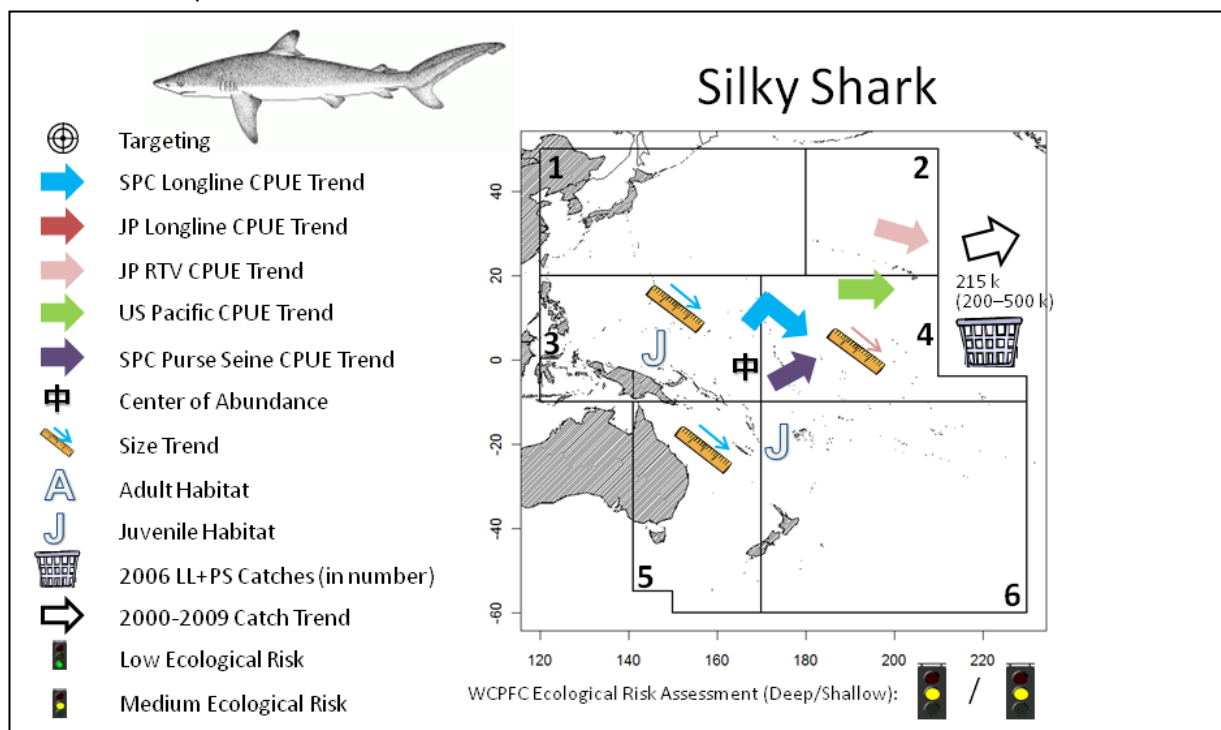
Silky Shark

Targeting
SPC Longline CPUE Trend
JP Longline CPUE Trend
JP RTV CPUE Trend
US Pacific CPUE Trend
SPC Purse Seine CPUE Trend
中 Center of Abundance
Size Trend
A Adult Habitat
J Juvenile Habitat
2006 LL+PS Catches (in number)
2000-2009 Catch Trend
Low Ecological Risk
Medium Ecological Risk

1
2
3
4
5
6
J
J
中
215 k
(200–500 k)

40
20
0
-20
-40
-60

120
140
160
180
200
220

WCPFC Ecological Risk Assessment (Deep/Shallow): /